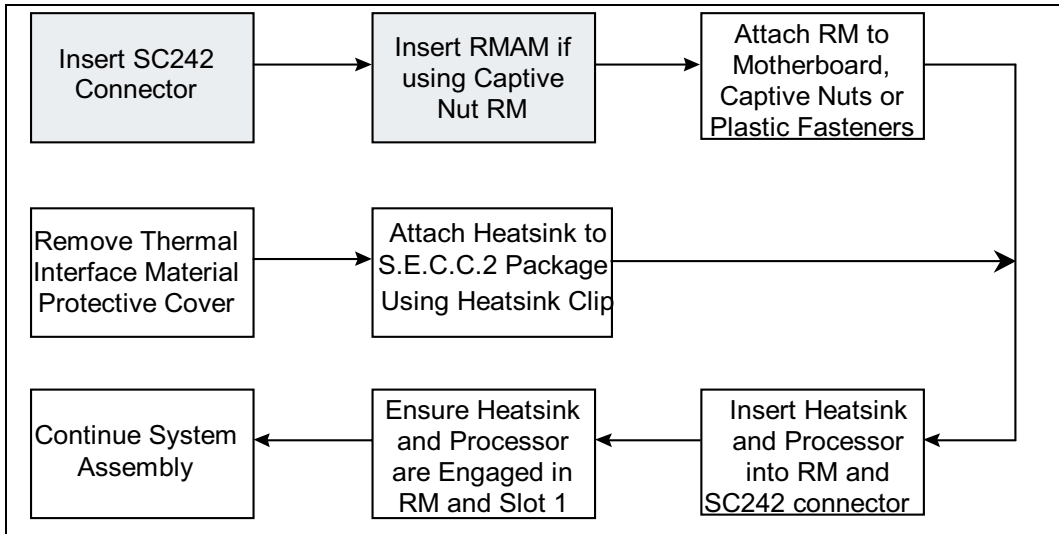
Insert SC242 Connector

Insert RMAM if using Captive Nut RM

Attach RM to Motherboard, Captive Nuts or Plastic Fasteners

Remove Thermal Interface Material Protective Cover

Attach Heatsink to S.E.C.C.2 Package Using Heatsink Clip

Insert Heatsink and Processor into RM and SC242 connector

Ensure Heatsink and Processor are Engaged in RM and Slot 1

Continue System Assembly